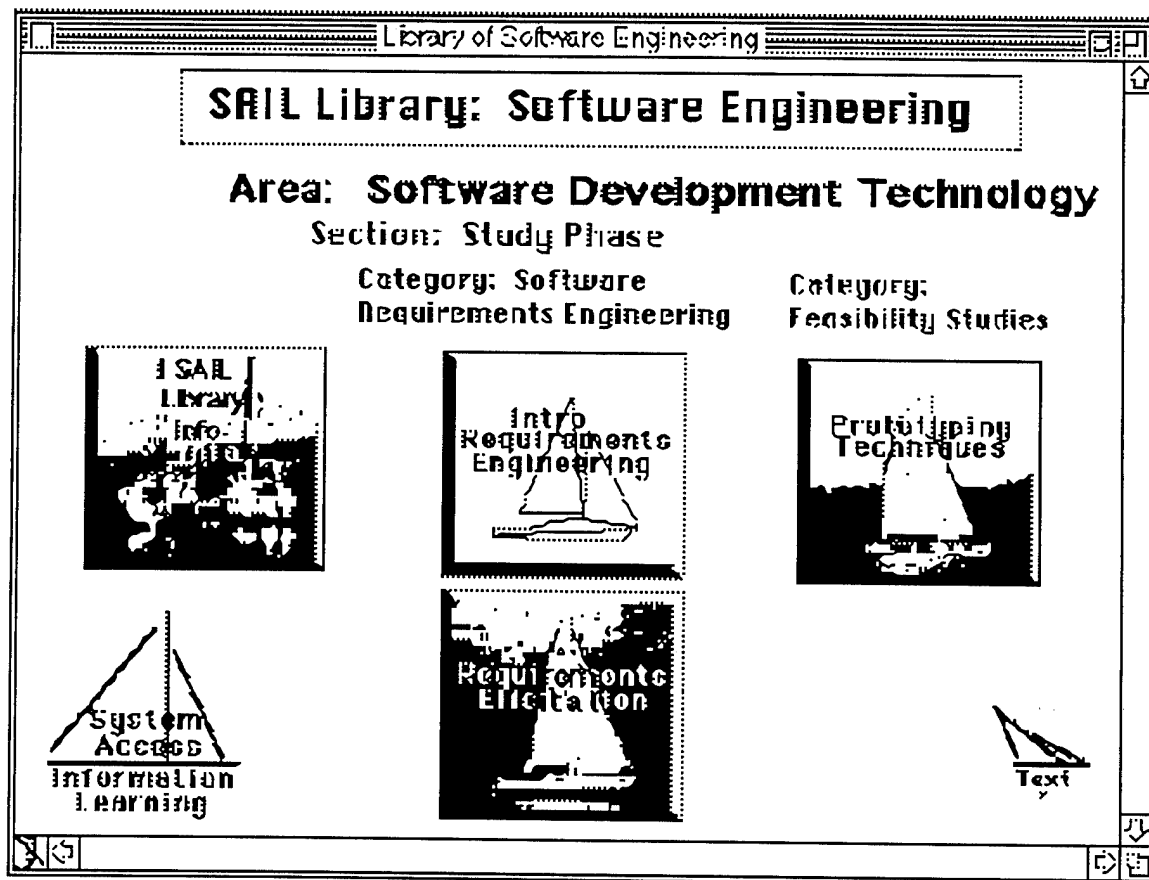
Library of Software Engineering

SAIL Library: Software Engineering

Area: Software Development Technology

Section: Study Phase

Category: Software Requirements Engineering

Category: Feasibility Studies

SAIL Library Info

Intro Requirements Engineering

Prototyping Techniques

System Access Information Learning

Requirements Elicitation

Text